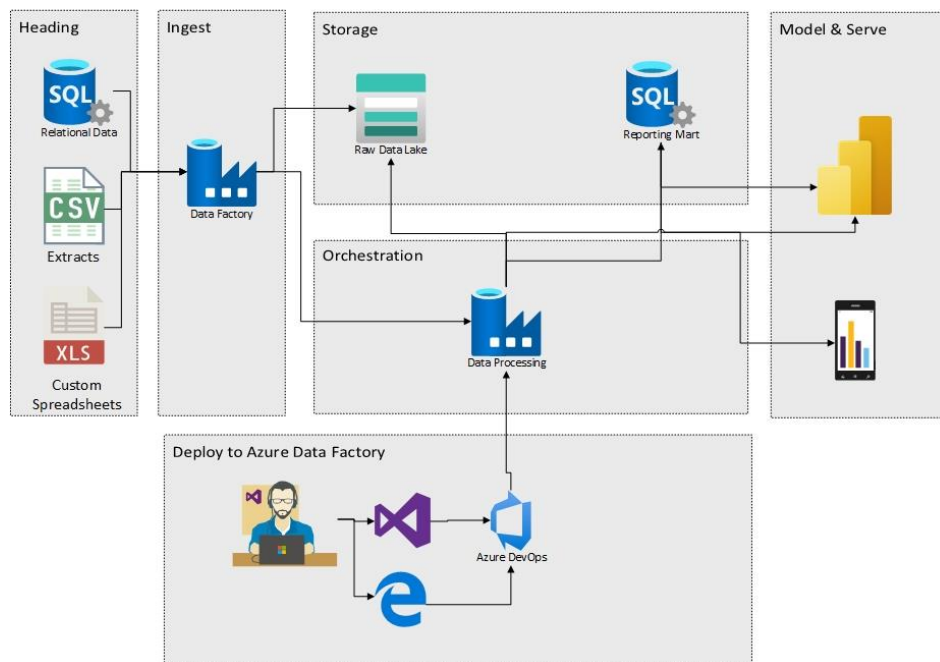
Heading

SQL

Relational Data

CSV

Extracts

XLS

Custom Spreadsheets

Ingest

Data Factory

Storage

Raw Data Lake

SQL

Reporting Mart

Orchestration

Data Processing

Model & Serve

Deploy to Azure Data Factory

Azure DevOps